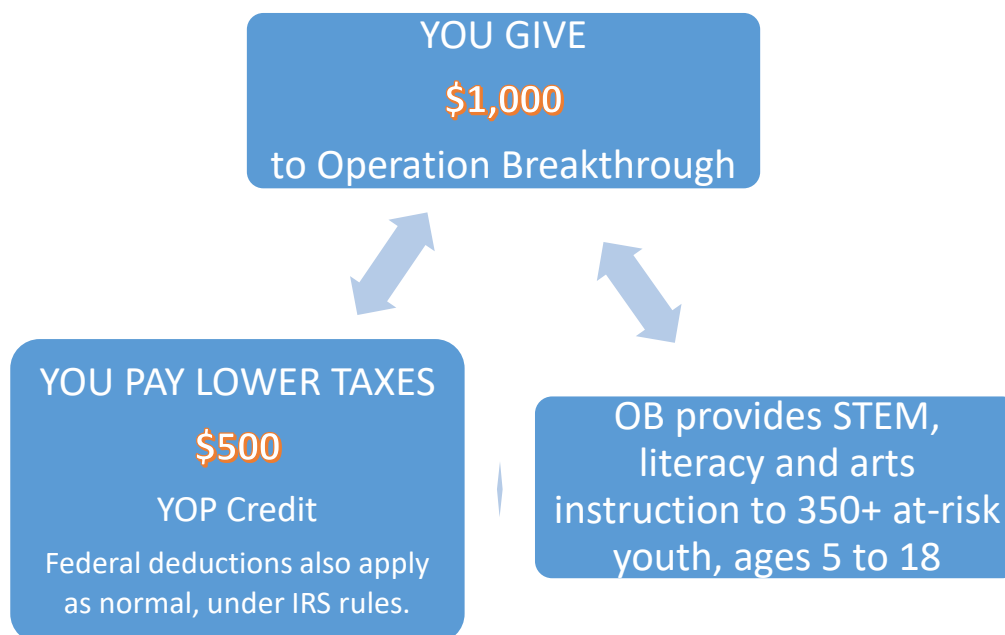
YOU GIVE

$1,000

to Operation Breakthrough

YOU PAY LOWER TAXES

$500

YOP Credit

Federal deductions also apply as normal, under IRS rules.

OB provides STEM, literacy and arts instruction to 350+ at-risk youth, ages 5 to 18